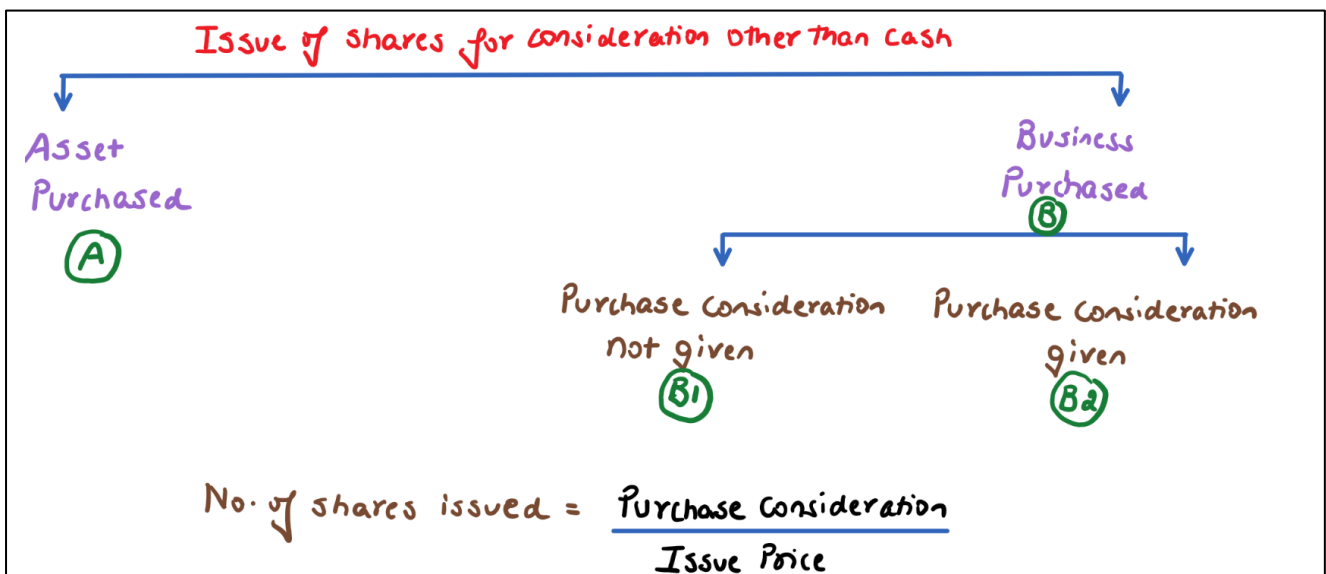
Issue of shares for consideration other than cash

Asset Purchased
A

Business Purchased
B

Purchase consideration not given
B1

Purchase consideration given
B2

No. of shares issued = $\frac{\text{Purchase Consideration}}{\text{Issue Price}}$